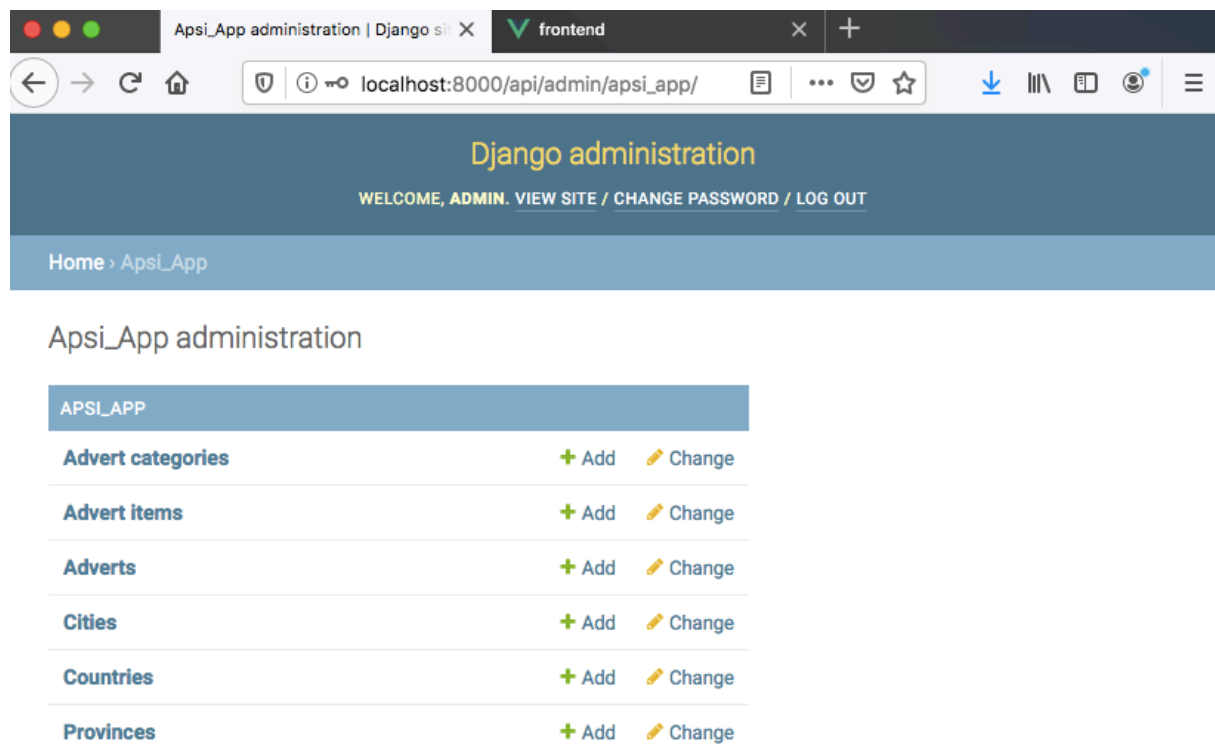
Apsi_App administration | Django si
frontend

localhost:8000/api/admin/apsi_app/

Django administration

WELCOME, ADMIN. VIEW SITE / CHANGE PASSWORD / LOG OUT

Home › Apsi_App

Apsi_App administration

| APSI_APP | | |
|---|---|---|
| Advert categories | + Add | Change |
| Advert items | + Add | Change |
| Adverts | + Add | Change |
| Cities | + Add | Change |
| Countries | + Add | Change |
| Provinces | + Add | Change |